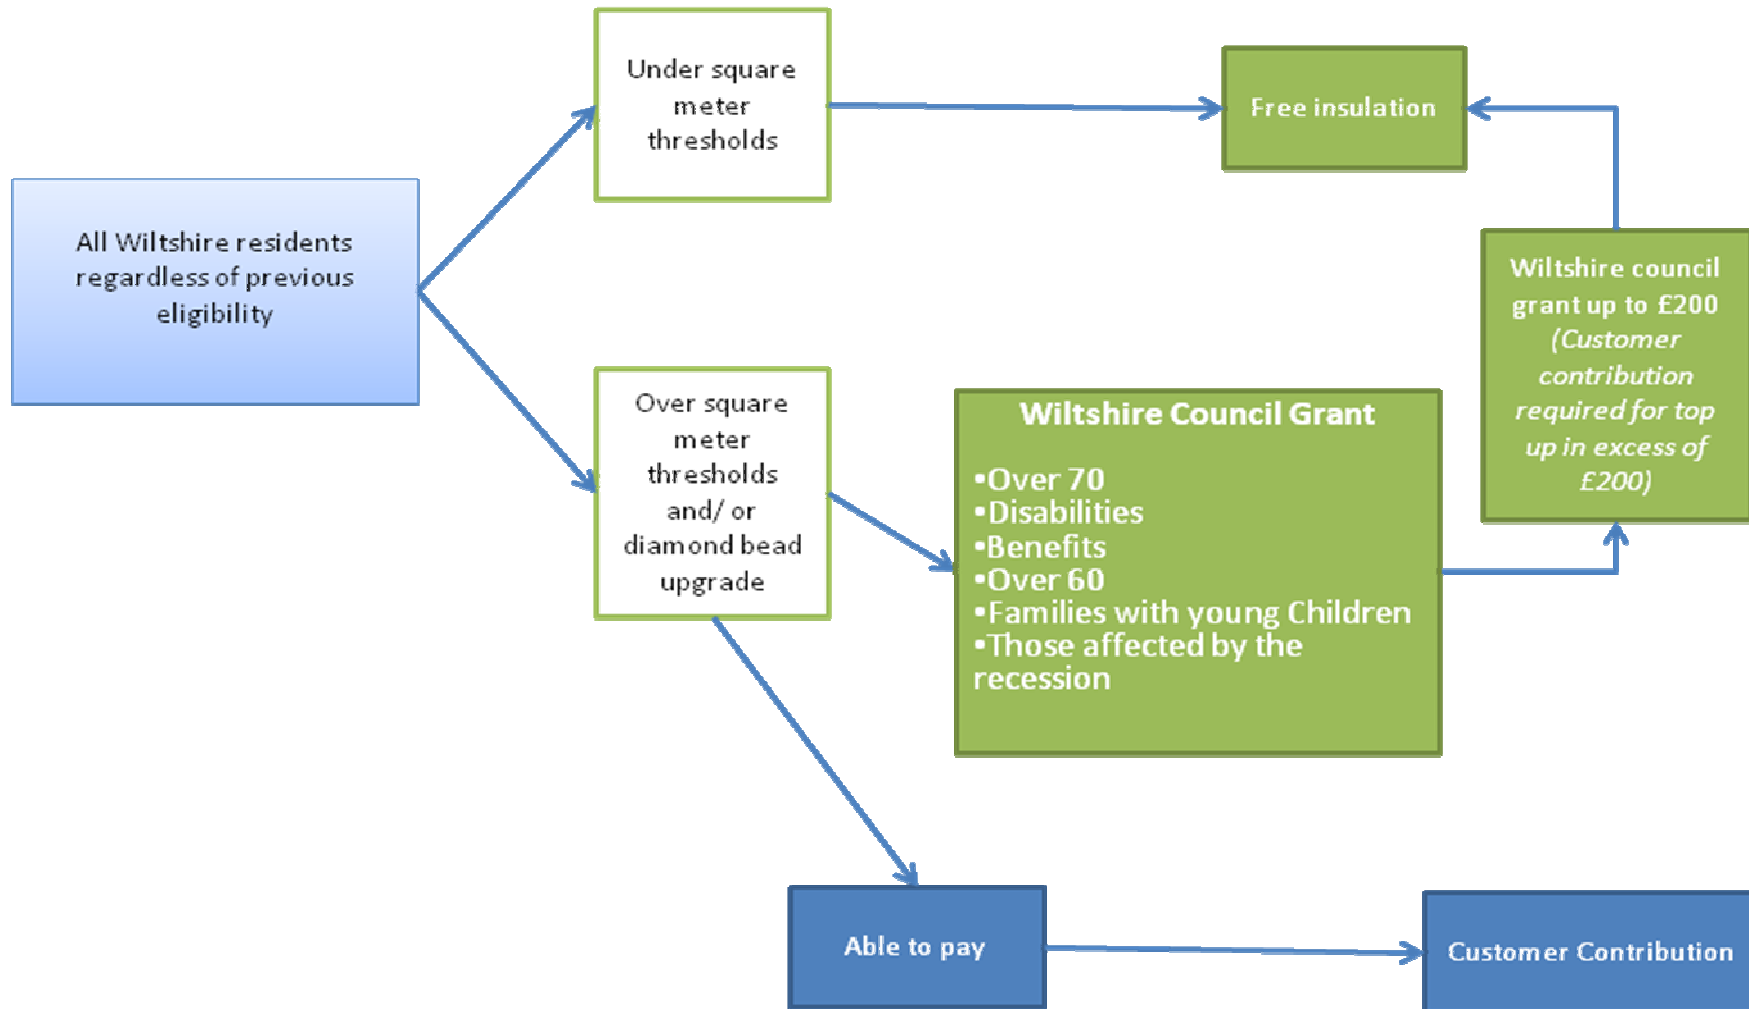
All Wiltshire residents regardless of previous eligibility

Under square meter thresholds

Free insulation

Over square meter thresholds and/ or diamond bead upgrade

Wiltshire Council Grant

•Over 70
•Disabilities
•Benefits
•Over 60
•Families with young Children
•Those affected by the recession

Wiltshire council grant up to £200 *(Customer contribution required for top up in excess of £200)*

Able to pay

Customer Contribution